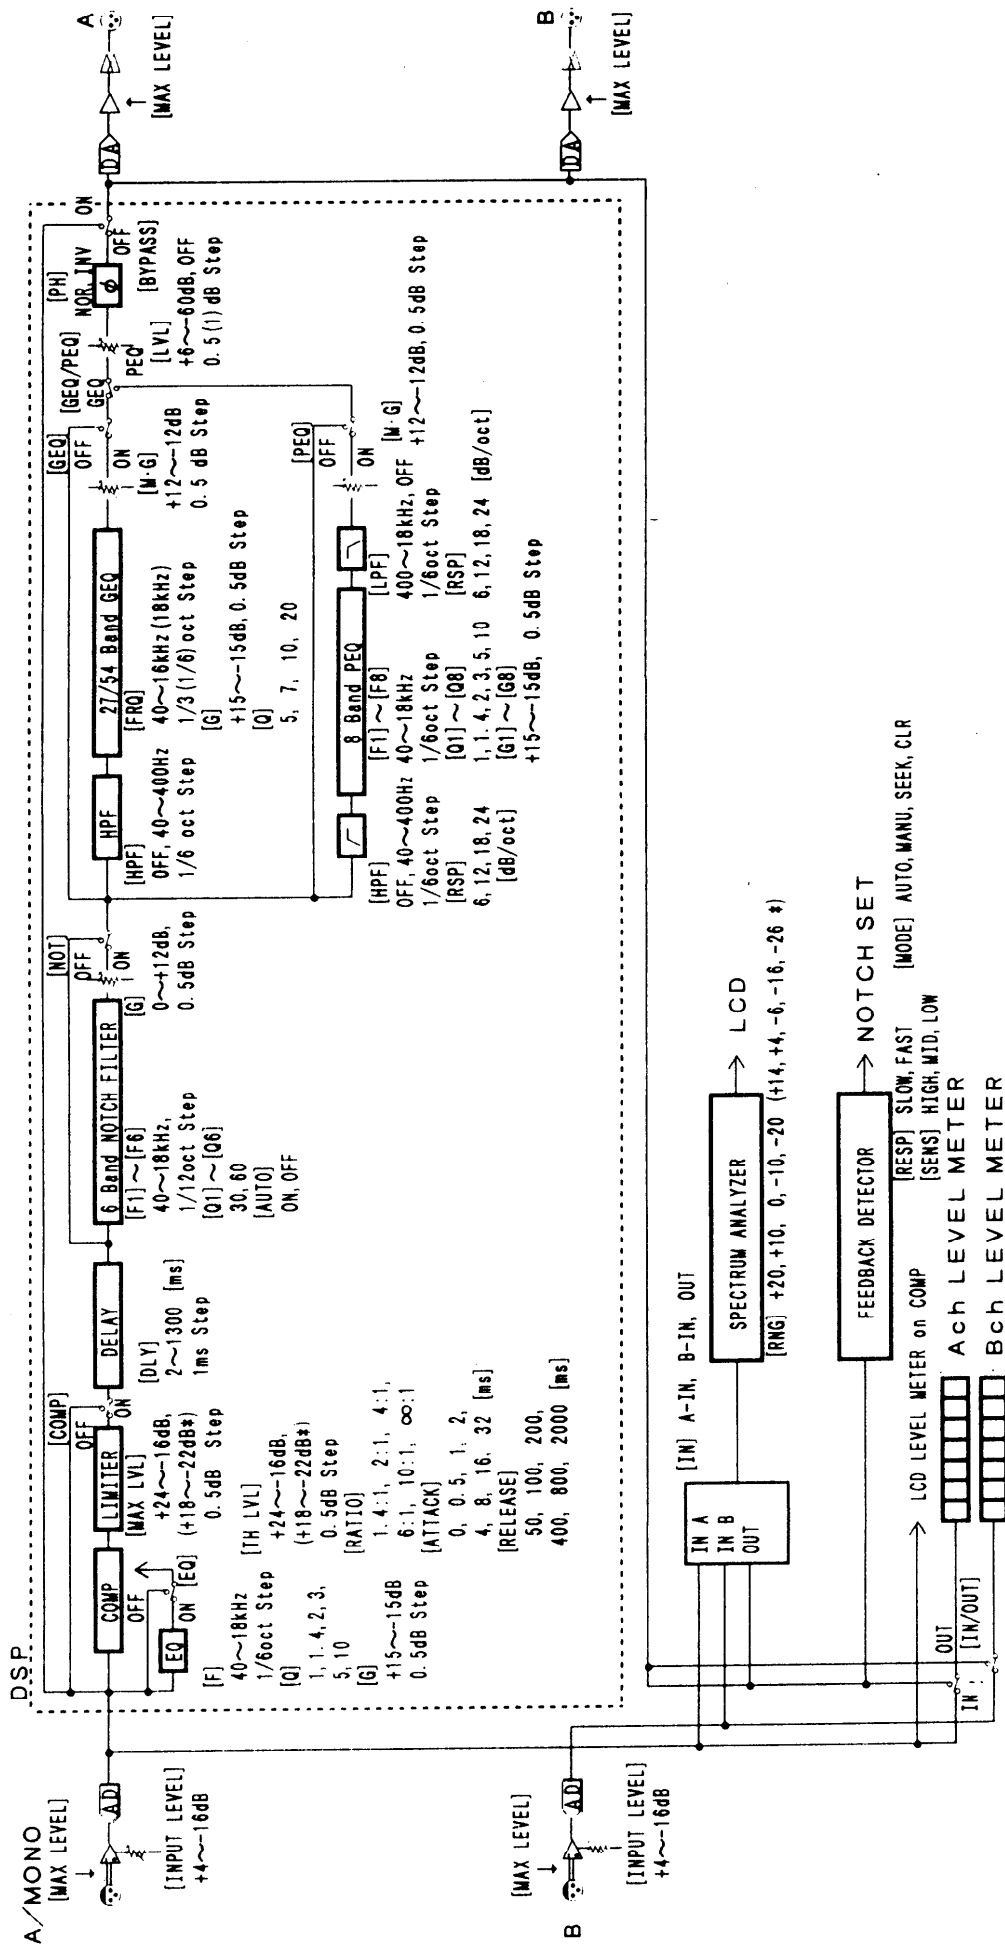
A/MONO
[MAX LEVEL]
[INPUT LEVEL]
+4～−16dB
AD
DSP
COMP
OFF
ON [EQ]
EQ
[F]
40～18kHz
1/6oct Step
[Q]
1, 1.4, 2, 3, 5, 10
[G]
+15～−15dB
0.5dB Step
[COMP]
OFF
ON
LIMITER
[MAX LVL]
+24～−16dB,
(+18～−22dB*)
0.5dB Step
[TH LVL]
+24～−16dB,
(+18～−22dB*)
0.5dB Step
[RATIO]
1.4:1, 2:1, 4:1,
6:1, 10:1, ∞:1
[ATTACK]
0, 0.5, 1, 2,
4, 8, 16, 32 [ms]
[RELEASE]
50, 100, 200,
400, 800, 2000 [ms]
DELAY
[DLY]
2～1300 [ms]
1ms Step
6 Band NOTCH FILTER
[F1]～[F6]
40～18kHz,
1/12oct Step
[Q1]～[Q6]
30, 60
[AUTO]
ON, OFF
[G]
0～+12dB,
0.5dB Step
[NOT]
OFF
ON
HPF
[HPF]
OFF, 40～400Hz
1/6 oct Step
27/54 Band GEQ
[FRQ]
40～16kHz (18kHz)
1/3 (1/6) oct Step
[G]
+15～−15dB, 0.5dB Step
[Q]
5, 7, 10, 20
[GEQ]
OFF
ON
[M·G]
+12～−12dB
0.5 dB Step
8 Band PEQ
[HPF]
OFF, 40～400Hz
1/6oct Step
[RSP]
6, 12, 18, 24
[dB/oct]
[F1]～[F8]
40～18kHz
1/6oct Step
[Q1]～[Q8]
1, 1.4, 2, 3, 5, 10
[G1]～[G8]
+15～−15dB, 0.5dB Step
[LPF]
400～18kHz, OFF
1/6oct Step
[RSP]
6, 12, 18, 24 [dB/oct]
[PEQ]
OFF
ON
[M·G]
+12～−12dB, 0.5dB Step
[GEQ/PEQ]
GEQ
PEQ
[LVL]
+6～−60dB, OFF
0.5 (1) dB Step
[PH]
NOR INV
φ
OFF
ON
[BYPASS]
DA
[MAX LEVEL]
A
B
[MAX LEVEL]
[INPUT LEVEL]
+4～−16dB
AD
DA
[MAX LEVEL]
B
IN A
IN B
OUT
[IN] A-IN, B-IN, OUT
SPECTRUM ANALYZER
[RNG] +20, +10, 0, −10, −20 (+14, +4, −6, −16, −26 *)
LCD
FEEDBACK DETECTOR
[RESP] SLOW, FAST
[SENS] HIGH, MID, LOW
NOTCH SET
[MODE] AUTO, MANU, SEEK, CLR
LCD LEVEL METER on COMP
IN
OUT
[IN/OUT]
Ach LEVEL METER
Bch LEVEL METER